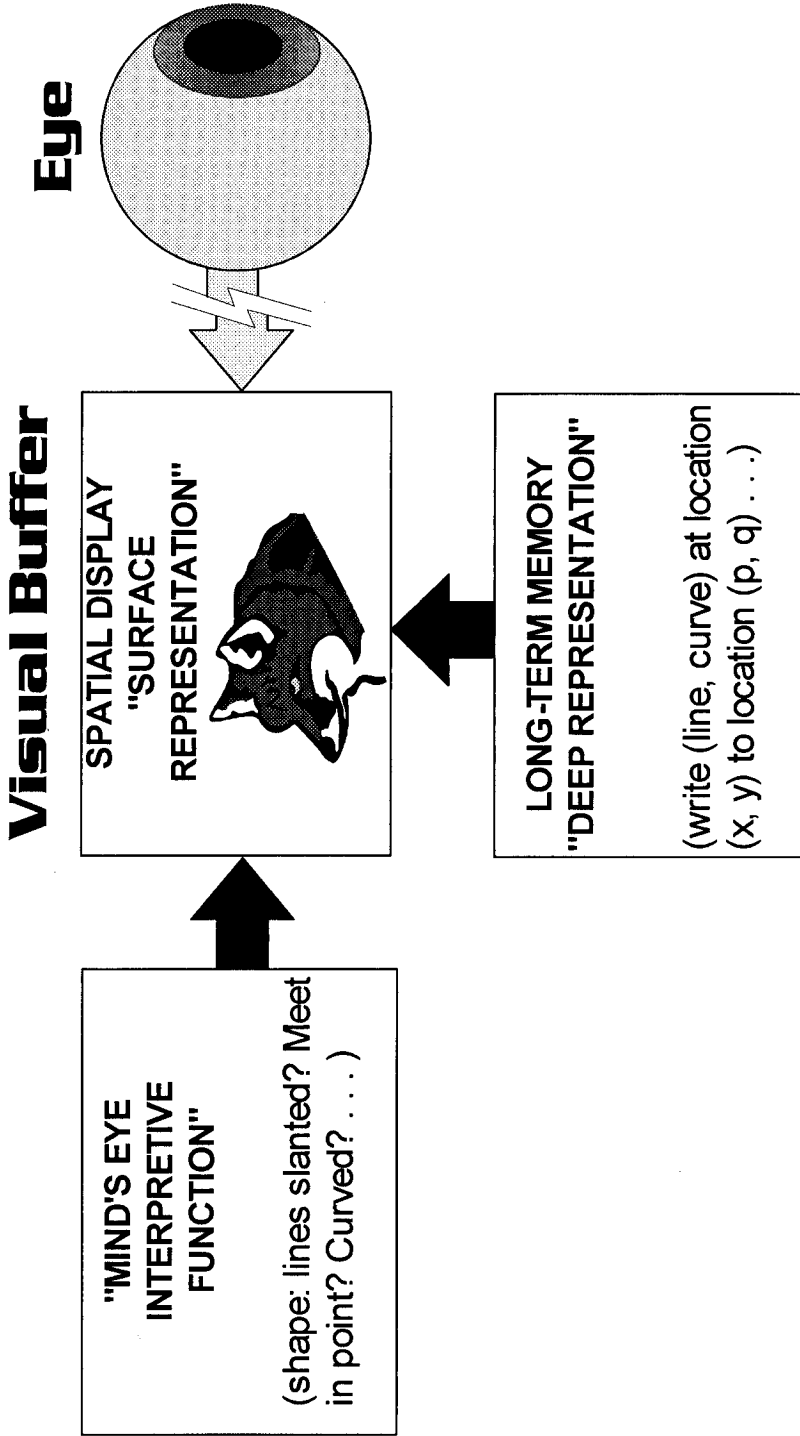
Visual Buffer

Eye

SPATIAL DISPLAY "SURFACE REPRESENTATION"

"MIND'S EYE INTERPRETIVE FUNCTION"

(shape: lines slanted? Meet in point? Curved? . . . )

LONG-TERM MEMORY "DEEP REPRESENTATION"

(write (line, curve) at location (x, y) to location (p, q) . . . )